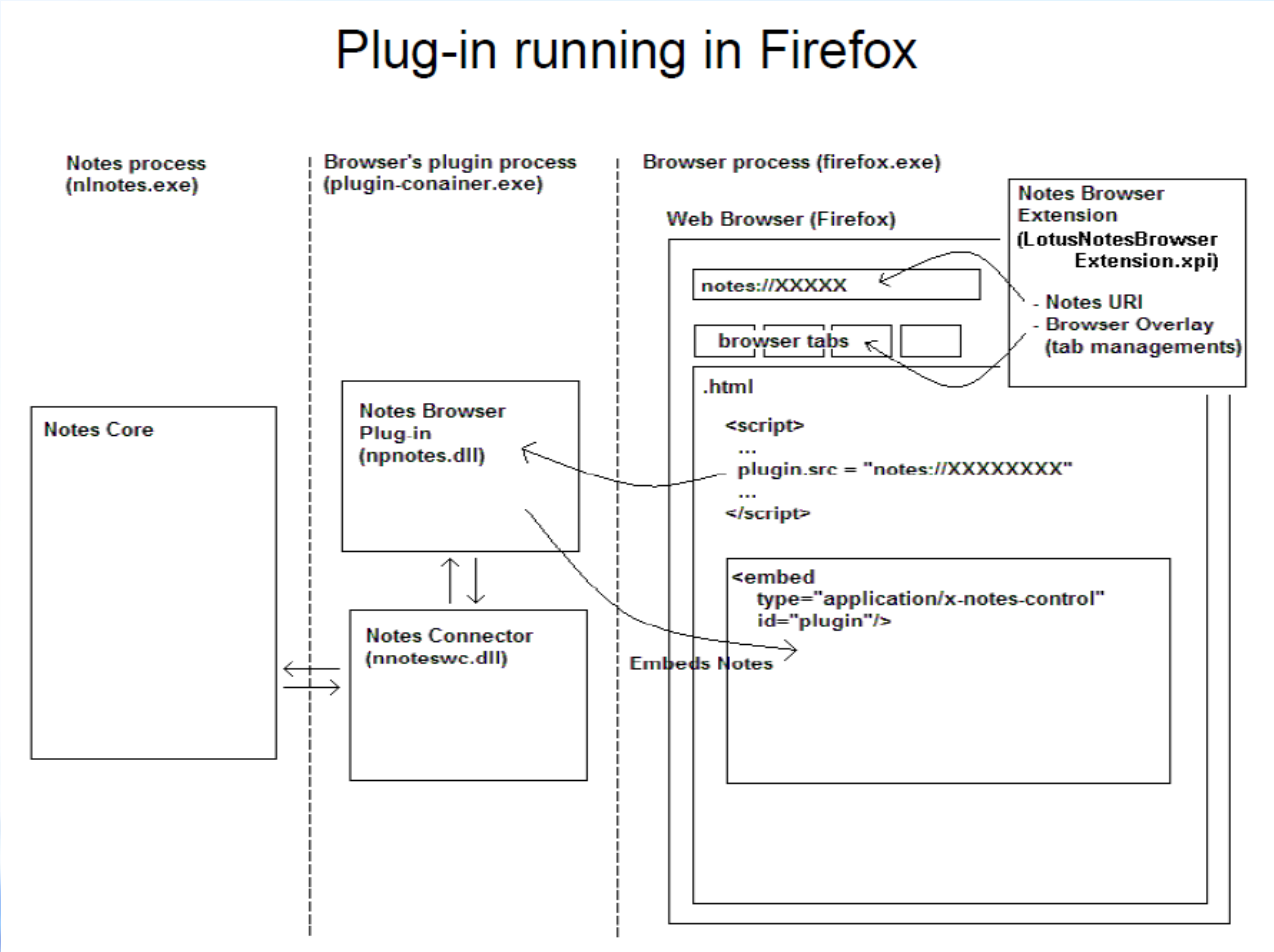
Plug-in running in Firefox

Notes process
(nlnotes.exe)

Browser's plugin process
(plugin-conainer.exe)

Browser process (firefox.exe)

Notes Browser Extension
(LotusNotesBrowser Extension.xpi)

- Notes URI
- Browser Overlay
(tab managements)

Web Browser (Firefox)

notes://XXXXX

browser tabs

.html

<script>
...
plugin.src = "notes://XXXXXXXX"
...
</script>

<embed
type="application/x-notes-control"
id="plugin"/>

Notes Core

Notes Browser Plug-in
(npnotes.dll)

Notes Connector
(nnoteswc.dll)

Embeds Notes